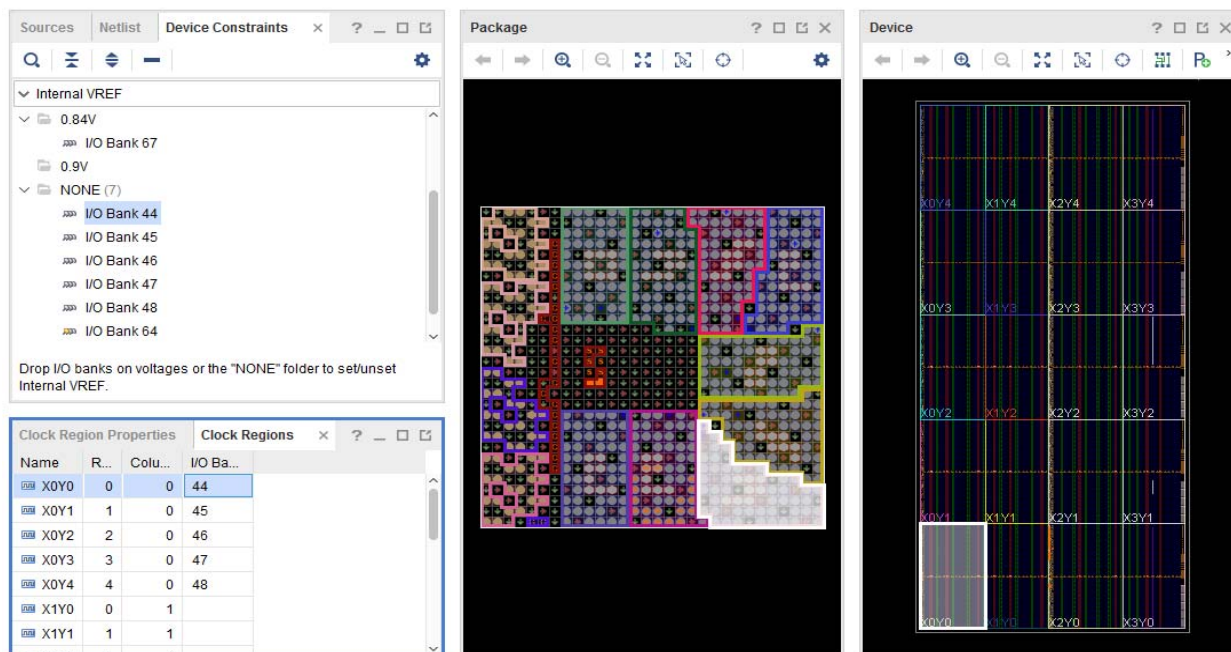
Sources | Netlist | Device Constraints × ? _ □ ⧉

Internal VREF
0.84V
I/O Bank 67
0.9V
NONE (7)
I/O Bank 44
I/O Bank 45
I/O Bank 46
I/O Bank 47
I/O Bank 48
I/O Bank 64

Drop I/O banks on voltages or the "NONE" folder to set/unset Internal VREF.

Clock Region Properties | Clock Regions × ? _ □ ⧉

| Name | R... | Colu... | I/O Ba... |
|---|---|---|---|
| X0Y0 | 0 | 0 | 44 |
| X0Y1 | 1 | 0 | 45 |
| X0Y2 | 2 | 0 | 46 |
| X0Y3 | 3 | 0 | 47 |
| X0Y4 | 4 | 0 | 48 |
| X1Y0 | 0 | 1 | |
| X1Y1 | 1 | 1 | |

Package ? □ ⧉ ×

Device ? □ ⧉ ×

X0Y4 X1Y4 X2Y4 X3Y4
X0Y3 X1Y3 X2Y3 X3Y3
X0Y2 X1Y2 X2Y2 X3Y2
X0Y1 X1Y1 X2Y1 X3Y1
X0Y0 X1Y0 X2Y0 X3Y0